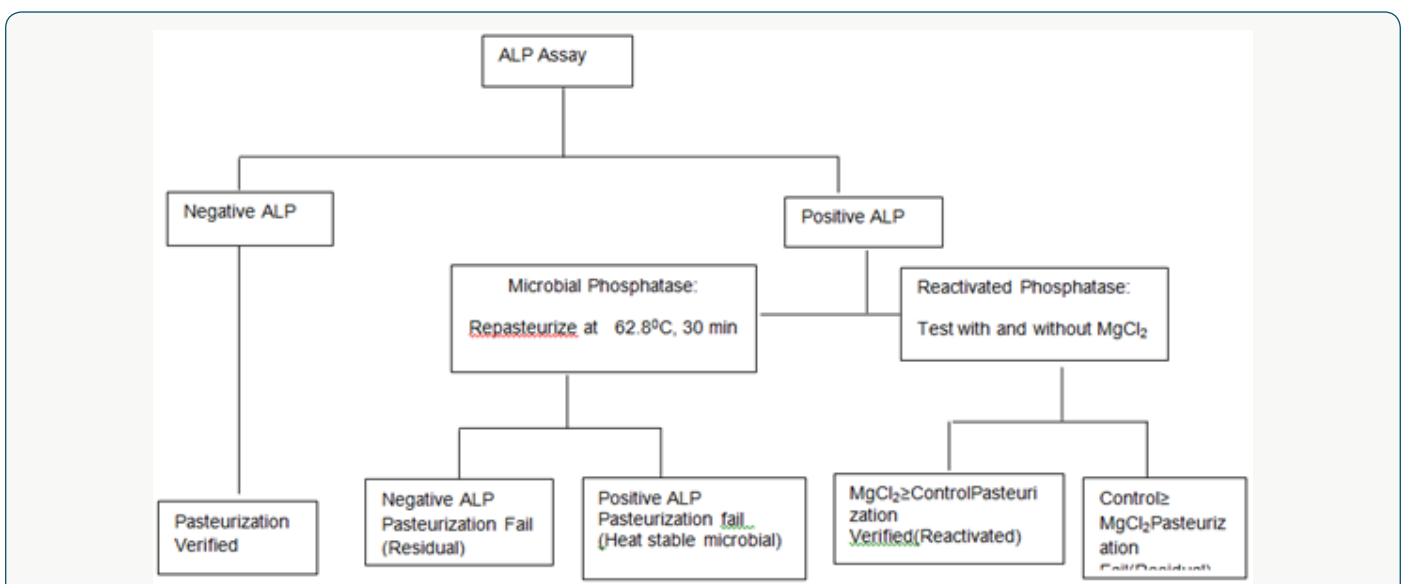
ALP Assay

Negative ALP

Positive ALP

Microbial Phosphatase:

Repasteurize at 62.8$^0$C, 30 min

Reactivated Phosphatase:

Test with and without $MgCl_2$

Pasteurization Verified

Negative ALP Pasteurization Fail (Residual)

Positive ALP Pasteurization fail (Heat stable microbial)

$MgCl_2$≥ControlPasteuri zation Verified(Reactivated)

Control≥ $MgCl_2$Pasteuriz ation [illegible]